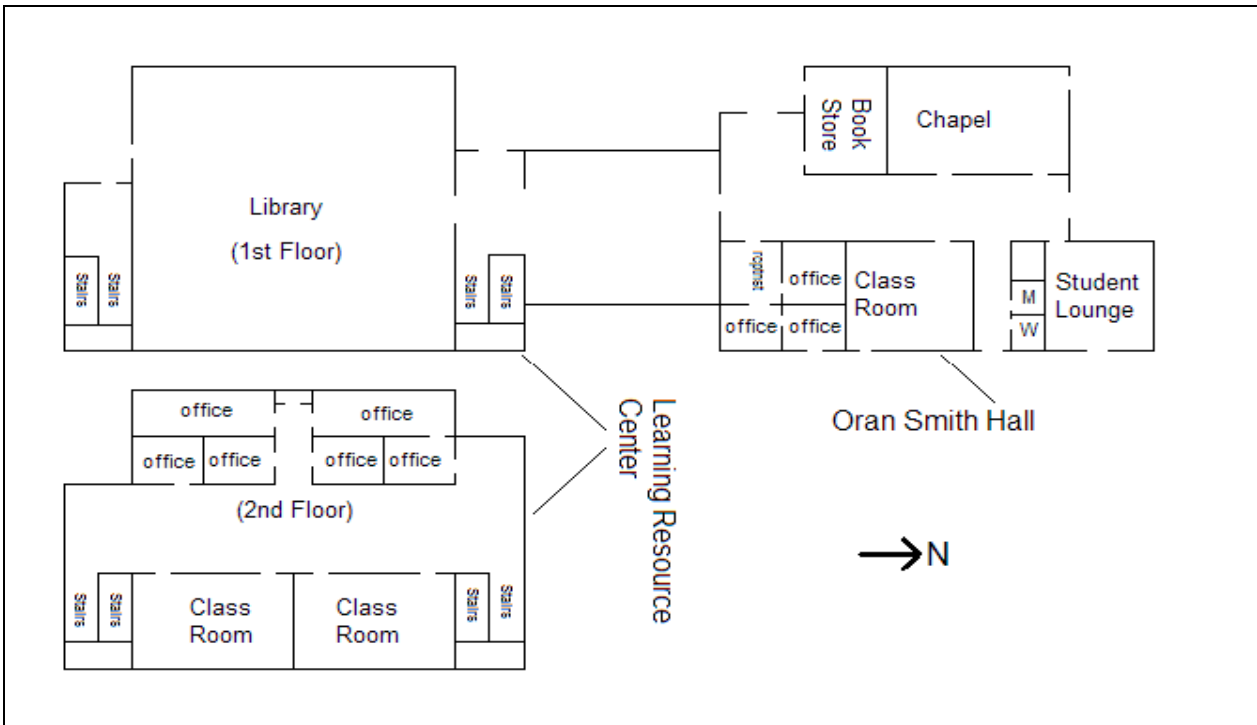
Book Store

Chapel

Library

(1st Floor)

Stairs

Stairs

Stairs

Stairs

restroom

office

Class Room

office

office

M

W

Student Lounge

Oran Smith Hall

Learning Resource Center

office

office

office

office

office

office

(2nd Floor)

Stairs

Stairs

Class Room

Class Room

Stairs

Stairs

N